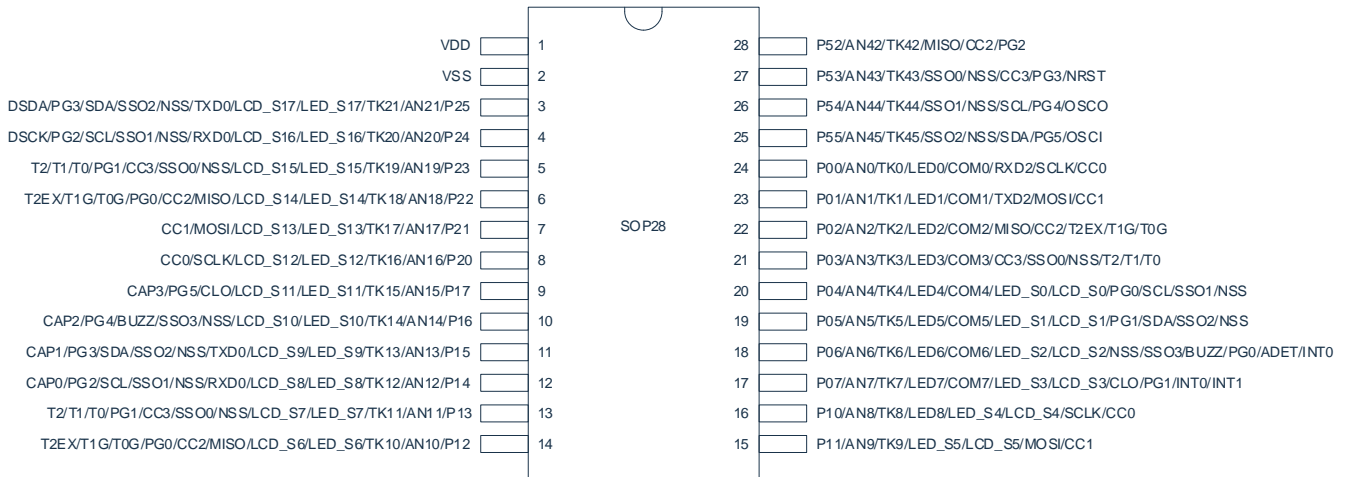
VDD 1
VSS 2
DSDA/PG3/SDA/SSO2/NSS/TXD0/LCD_S17/LED_S17/TK21/AN21/P25 3
DSCK/PG2/SCL/SSO1/NSS/RXD0/LCD_S16/LED_S16/TK20/AN20/P24 4
T2/T1/T0/PG1/CC3/SSO0/NSS/LCD_S15/LED_S15/TK19/AN19/P23 5
T2EX/T1G/T0G/PG0/CC2/MISO/LCD_S14/LED_S14/TK18/AN18/P22 6
CC1/MOSI/LCD_S13/LED_S13/TK17/AN17/P21 7
CC0/SCLK/LCD_S12/LED_S12/TK16/AN16/P20 8
CAP3/PG5/CLO/LCD_S11/LED_S11/TK15/AN15/P17 9
CAP2/PG4/BUZZ/SSO3/NSS/LCD_S10/LED_S10/TK14/AN14/P16 10
CAP1/PG3/SDA/SSO2/NSS/TXD0/LCD_S9/LED_S9/TK13/AN13/P15 11
CAP0/PG2/SCL/SSO1/NSS/RXD0/LCD_S8/LED_S8/TK12/AN12/P14 12
T2/T1/T0/PG1/CC3/SSO0/NSS/LCD_S7/LED_S7/TK11/AN11/P13 13
T2EX/T1G/T0G/PG0/CC2/MISO/LCD_S6/LED_S6/TK10/AN10/P12 14

SOP28

28 P52/AN42/TK42/MISO/CC2/PG2
27 P53/AN43/TK43/SSO0/NSS/CC3/PG3/NRST
26 P54/AN44/TK44/SSO1/NSS/SCL/PG4/OSCO
25 P55/AN45/TK45/SSO2/NSS/SDA/PG5/OSCI
24 P00/AN0/TK0/LED0/COM0/RXD2/SCLK/CC0
23 P01/AN1/TK1/LED1/COM1/TXD2/MOSI/CC1
22 P02/AN2/TK2/LED2/COM2/MISO/CC2/T2EX/T1G/T0G
21 P03/AN3/TK3/LED3/COM3/CC3/SSO0/NSS/T2/T1/T0
20 P04/AN4/TK4/LED4/COM4/LED_S0/LCD_S0/PG0/SCL/SSO1/NSS
19 P05/AN5/TK5/LED5/COM5/LED_S1/LCD_S1/PG1/SDA/SSO2/NSS
18 P06/AN6/TK6/LED6/COM6/LED_S2/LCD_S2/NSS/SSO3/BUZZ/PG0/ADET/INT0
17 P07/AN7/TK7/LED7/COM7/LED_S3/LCD_S3/CLO/PG1/INT0/INT1
16 P10/AN8/TK8/LED8/LED_S4/LCD_S4/SCLK/CC0
15 P11/AN9/TK9/LED_S5/LCD_S5/MOSI/CC1